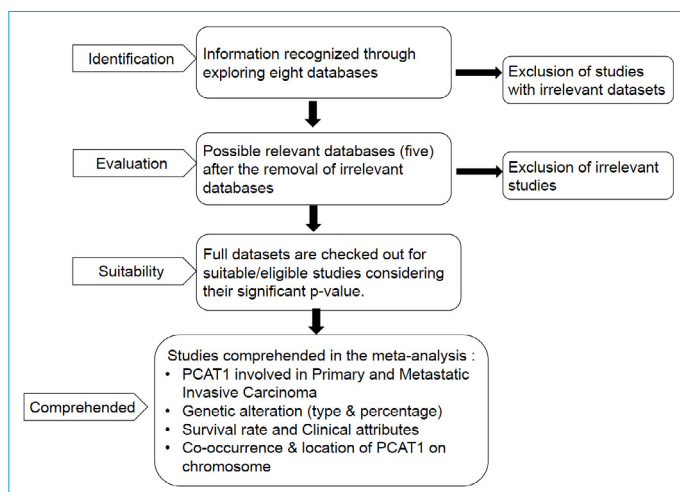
Identification

Information recognized through exploring eight databases

Exclusion of studies with irrelevant datasets

Evaluation

Possible relevant databases (five) after the removal of irrelevant databases

Exclusion of irrelevant studies

Suitability

Full datasets are checked out for suitable/eligible studies considering their significant p-value.

Comprehended

Studies comprehended in the meta-analysis :
• PCAT1 involved in Primary and Metastatic Invasive Carcinoma
• Genetic alteration (type & percentage)
• Survival rate and Clinical attributes
• Co-occurrence & location of PCAT1 on chromosome